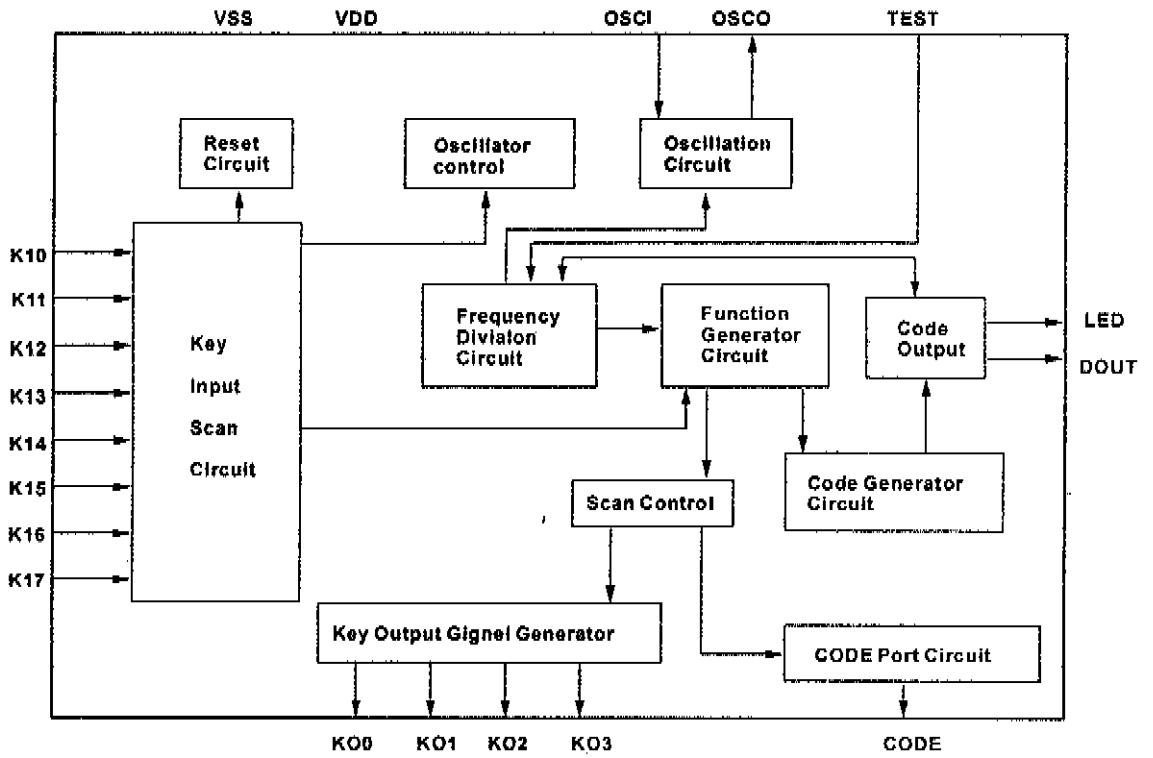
VSS VDD OSCI OSCO TEST

Reset Circuit

Oscillator control

Oscillation Circuit

K10
K11
K12
K13
K14
K15
K16
K17

Key Input Scan Circuit

Frequency Diviaion Circuit

Function Generator Circuit

Code Output

LED
DOUT

Code Generator Circuit

Scan Control

Key Output Gignel Generator

CODE Port Circuit

KO0 KO1 KO2 KO3

CODE